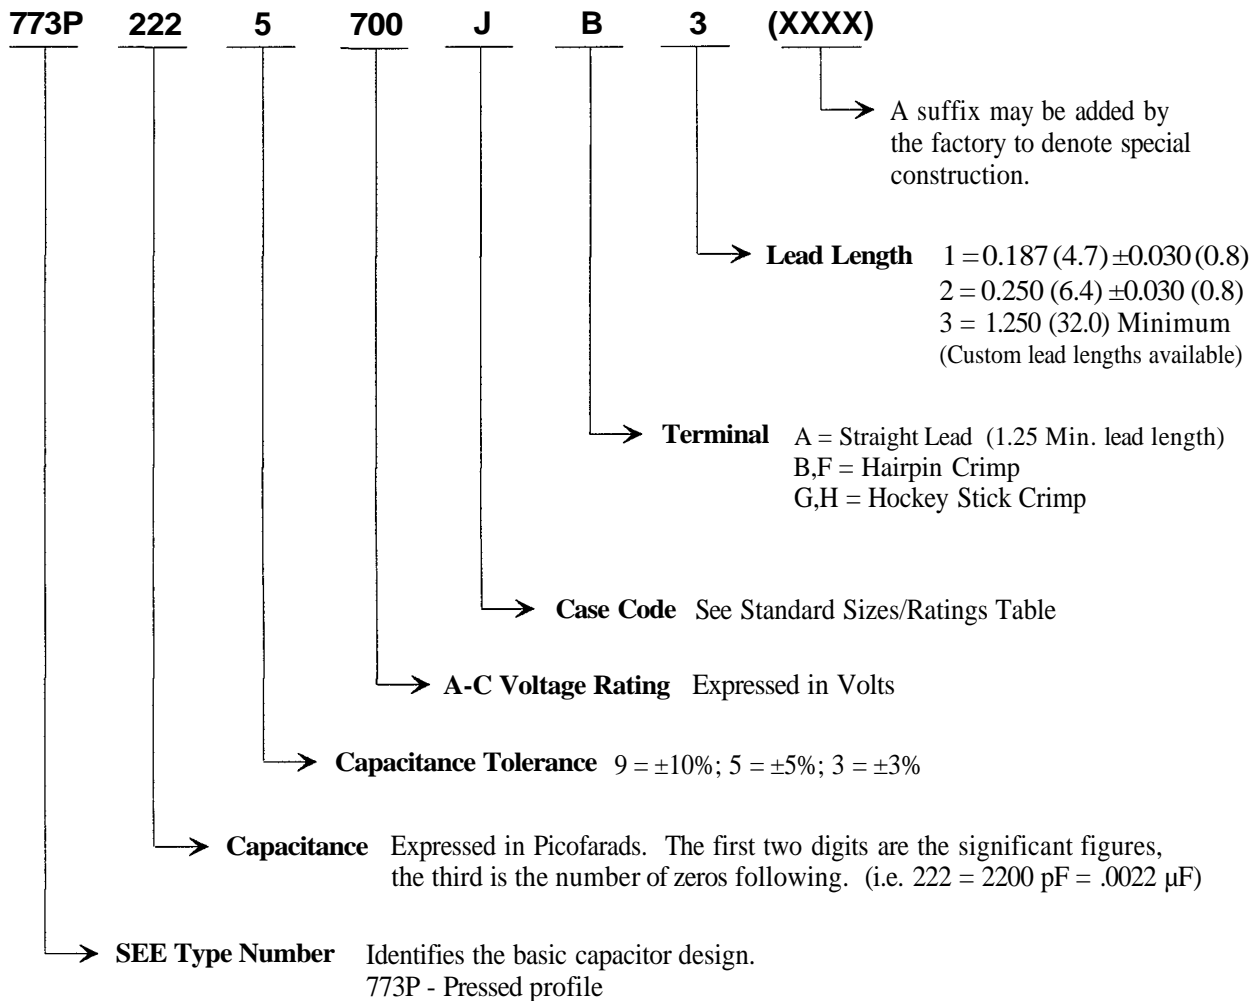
773P 222 5 700 J B 3 (XXXX)

A suffix may be added by the factory to denote special construction.

**Lead Length** 1 = 0.187 (4.7) ±0.030 (0.8)
2 = 0.250 (6.4) ±0.030 (0.8)
3 = 1.250 (32.0) Minimum
(Custom lead lengths available)

**Terminal** A = Straight Lead (1.25 Min. lead length)
B,F = Hairpin Crimp
G,H = Hockey Stick Crimp

**Case Code** See Standard Sizes/Ratings Table

**A-C Voltage Rating** Expressed in Volts

**Capacitance Tolerance** 9 = ±10%; 5 = ±5%; 3 = ±3%

**Capacitance** Expressed in Picofarads. The first two digits are the significant figures, the third is the number of zeros following. (i.e. 222 = 2200 pF = .0022 μF)

**SEE Type Number** Identifies the basic capacitor design.
773P - Pressed profile